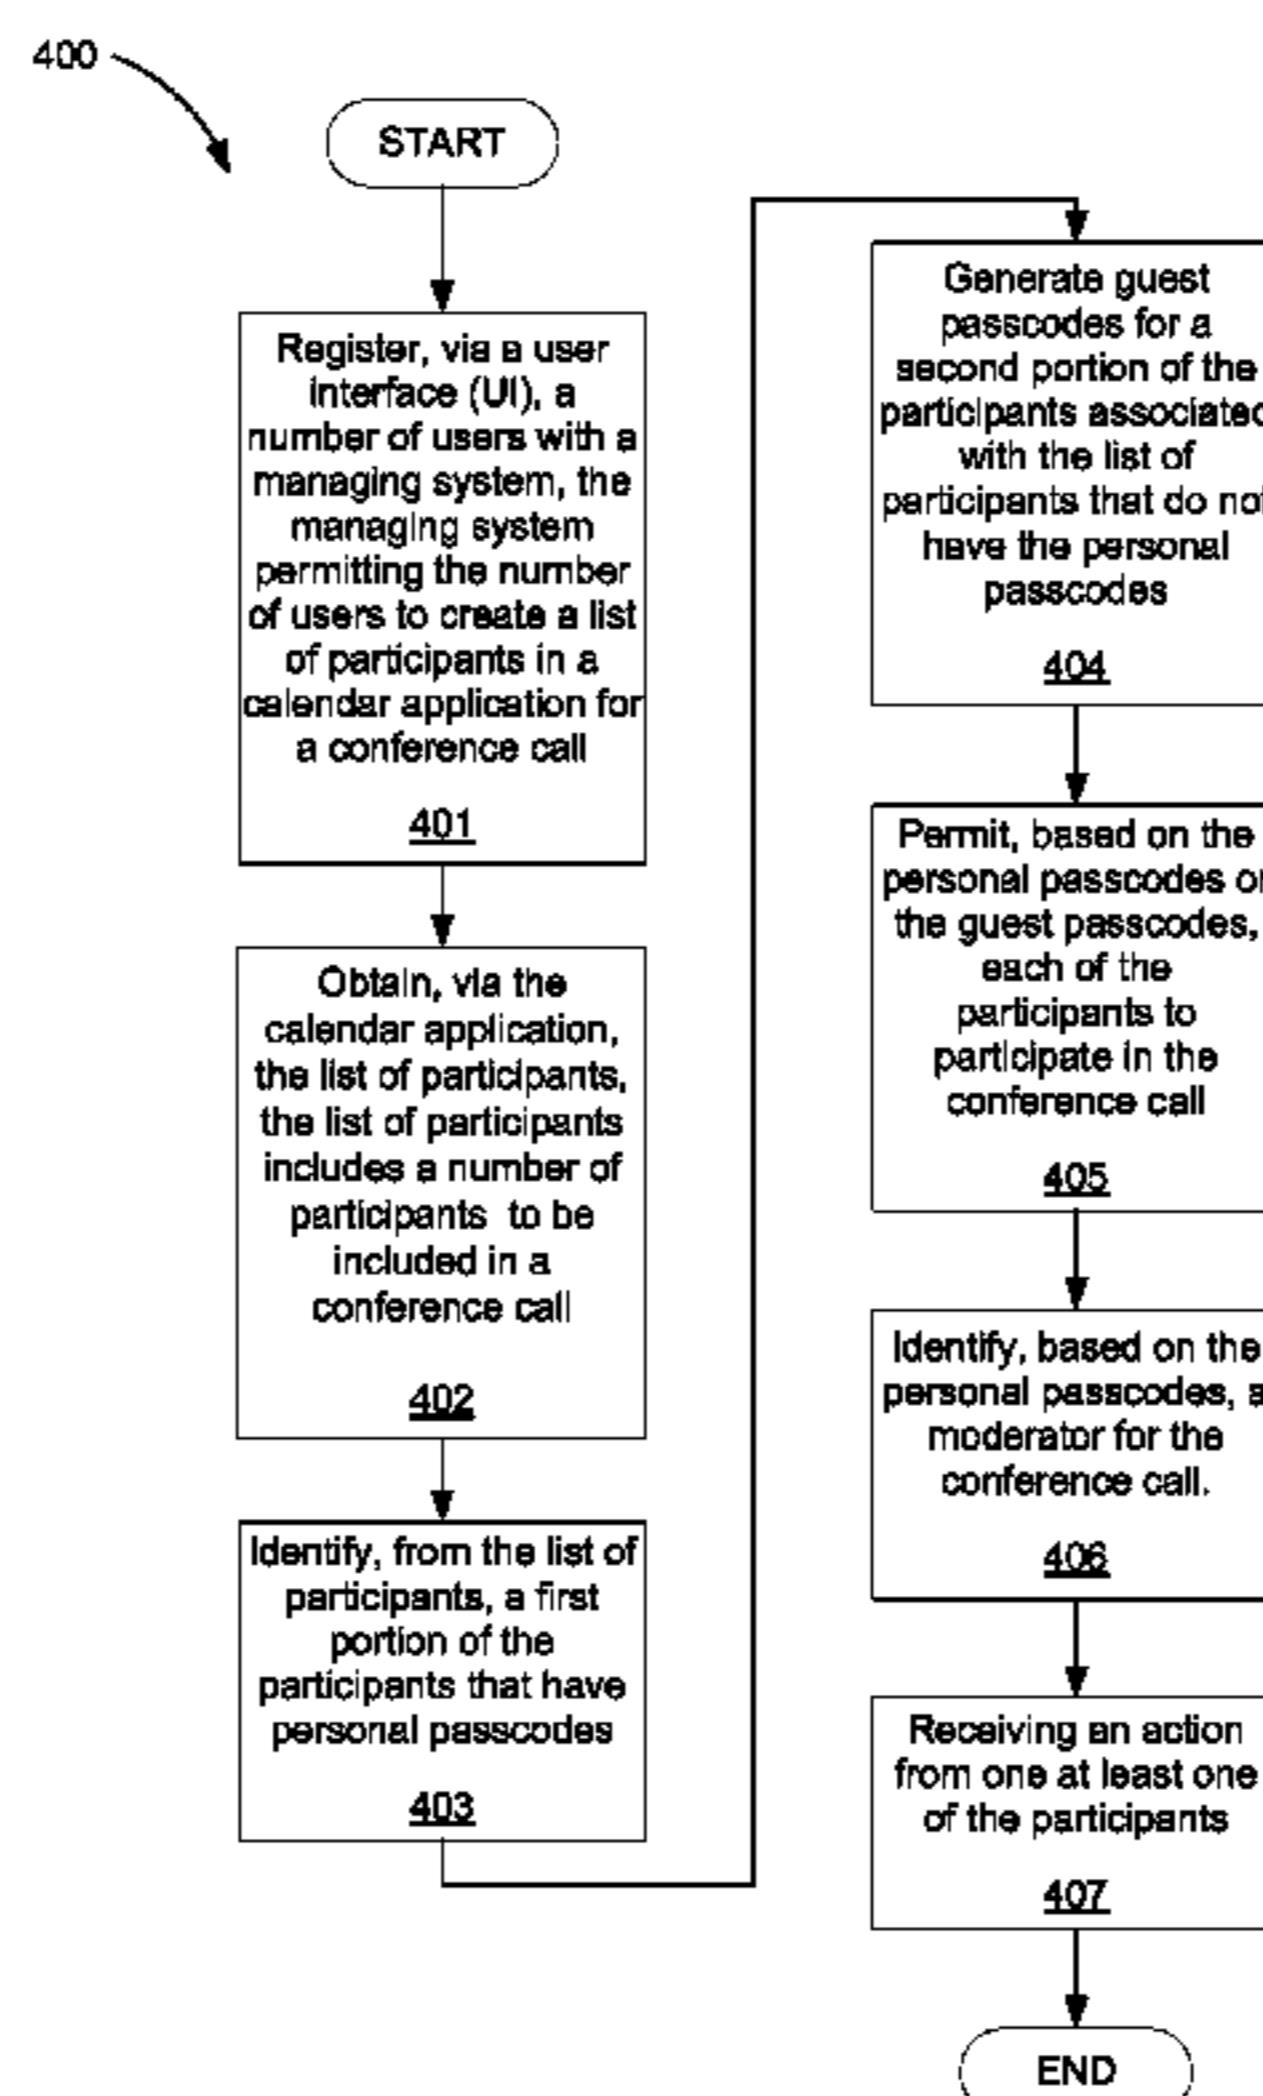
400

START

Register, via a user interface (UI), a number of users with a managing system, the managing system permitting the number of users to create a list of participants in a calendar application for a conference call

401

Obtain, via the calendar application, the list of participants, the list of participants includes a number of participants to be included in a conference call

402

Identify, from the list of participants, a first portion of the participants that have personal passcodes

403

Generate guest passcodes for a second portion of the participants associatec with the list of participants that do not have the personal passcodes

404

Permit, based on the personal passcodes or the guest passcodes, each of the participants to participate in the conference call

405

Identify, based on the personal passcodes, a moderator for the conference call.

406

Receiving an action from one at least one of the participants

407

END